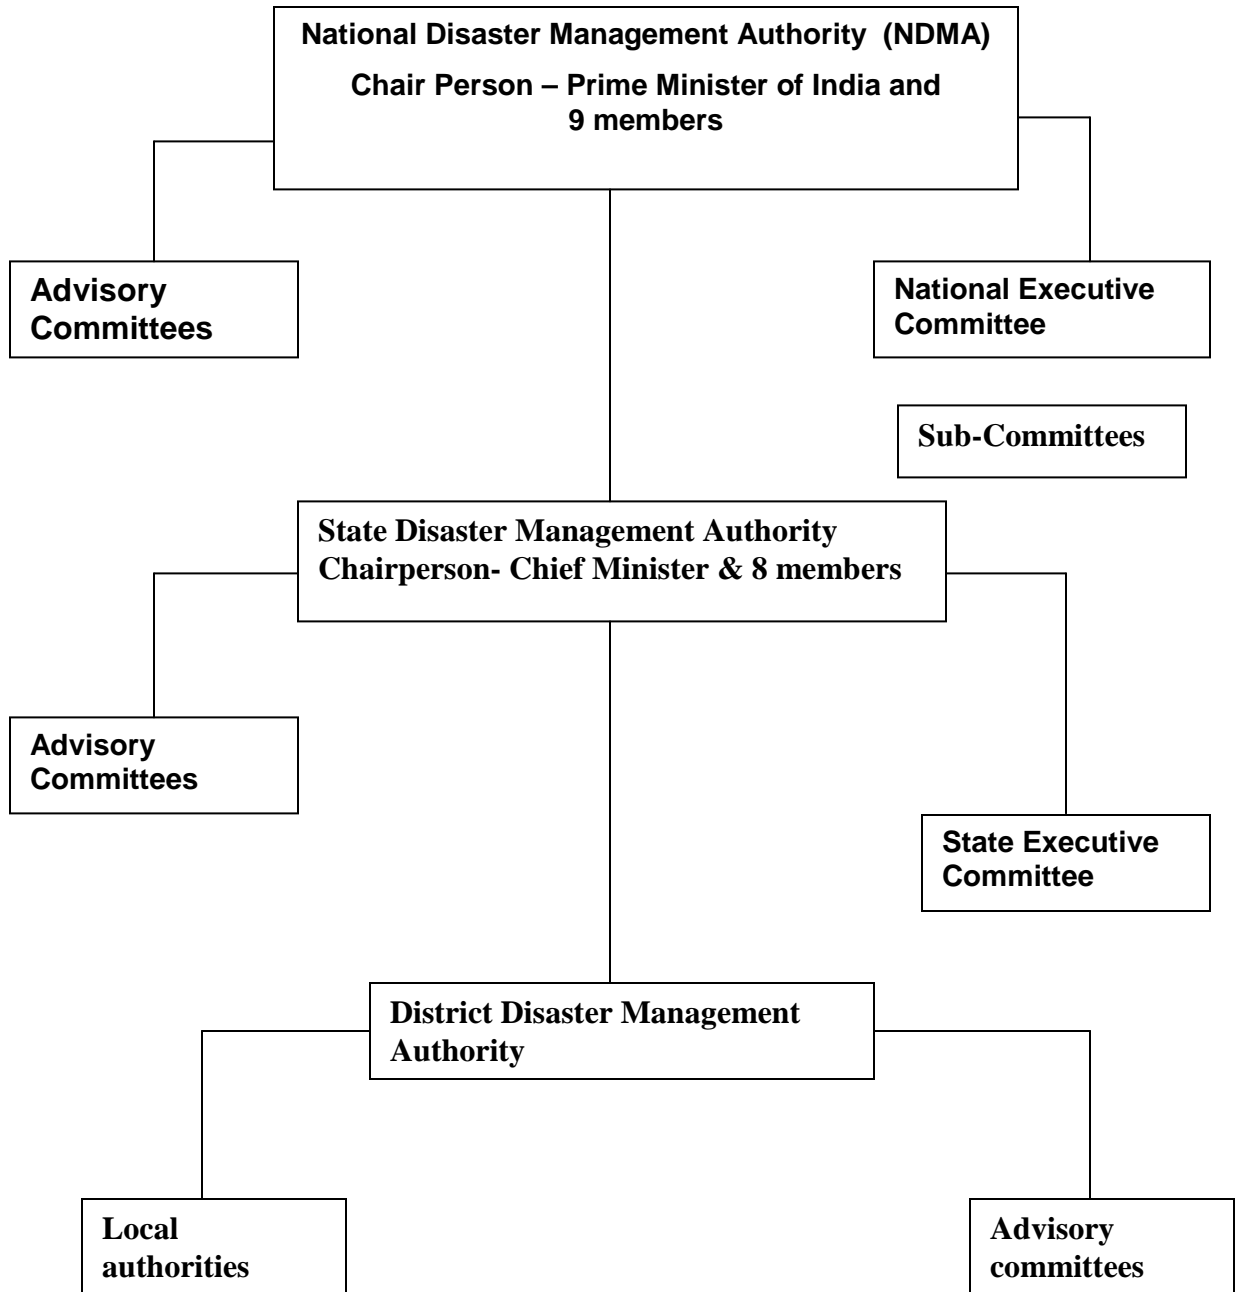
National Disaster Management Authority (NDMA)
Chair Person – Prime Minister of India and 9 members

Advisory Committees

National Executive Committee

Sub-Committees

State Disaster Management Authority
Chairperson- Chief Minister & 8 members

Advisory Committees

State Executive Committee

District Disaster Management Authority

Local authorities

Advisory committees